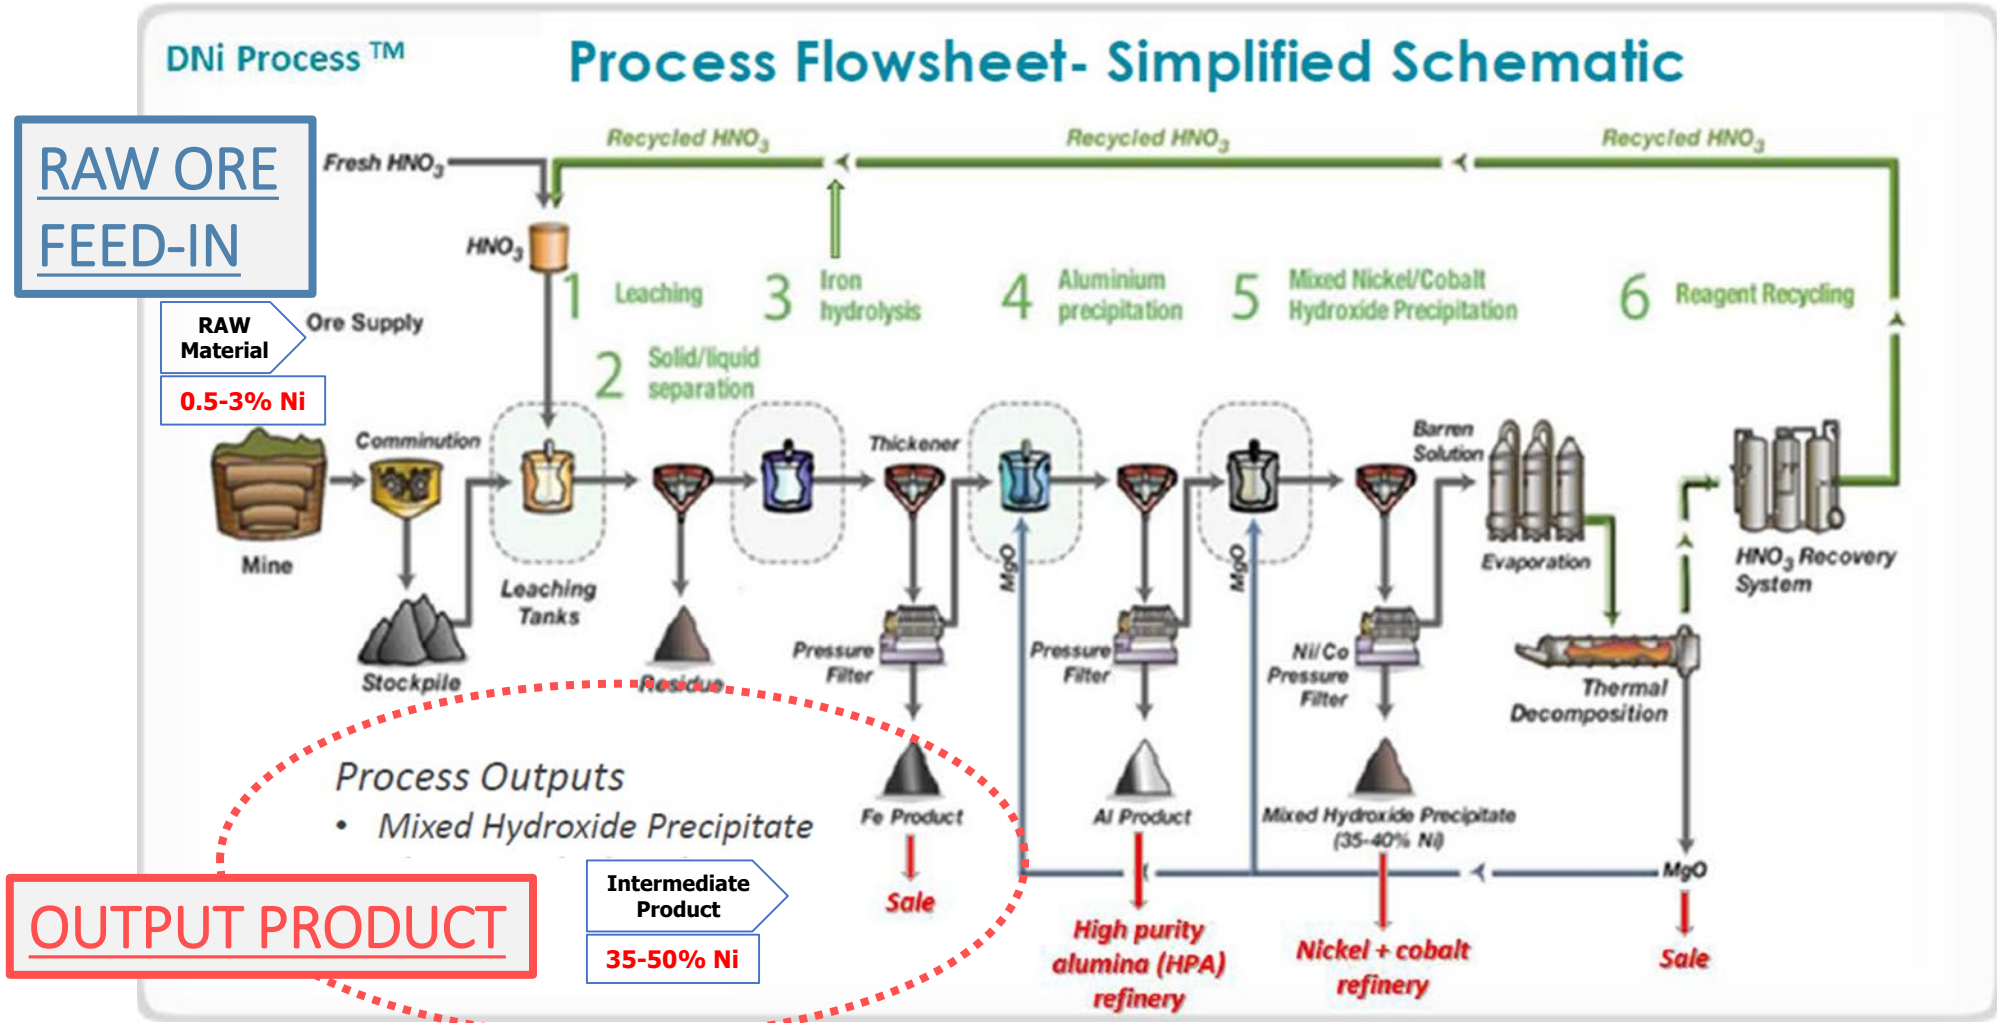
DNi Process ™

Process Flowsheet- Simplified Schematic

RAW ORE FEED-IN

Fresh $HNO_3$

Recycled $HNO_3$

Recycled $HNO_3$

Recycled $HNO_3$

$HNO_3$

1 Leaching

3 Iron hydrolysis

4 Aluminium precipitation

5 Mixed Nickel/Cobalt Hydroxide Precipitation

6 Reagent Recycling

2 Solid/liquid separation

RAW Material

Ore Supply

0.5-3% Ni

Comminution

Mine

Stockpile

Leaching Tanks

Residue

Thickener

MgO

MgO

Barren Solution

Evaporation

$HNO_3$ Recovery System

Pressure Filter

Pressure Filter

Ni/Co Pressure Filter

Thermal Decomposition

Process Outputs

• Mixed Hydroxide Precipitate

Fe Product

Al Product

Mixed Hydroxide Precipitate (35-40% Ni)

MgO

Sale

Intermediate Product

35-50% Ni

OUTPUT PRODUCT

High purity alumina (HPA) refinery

Nickel + cobalt refinery

Sale